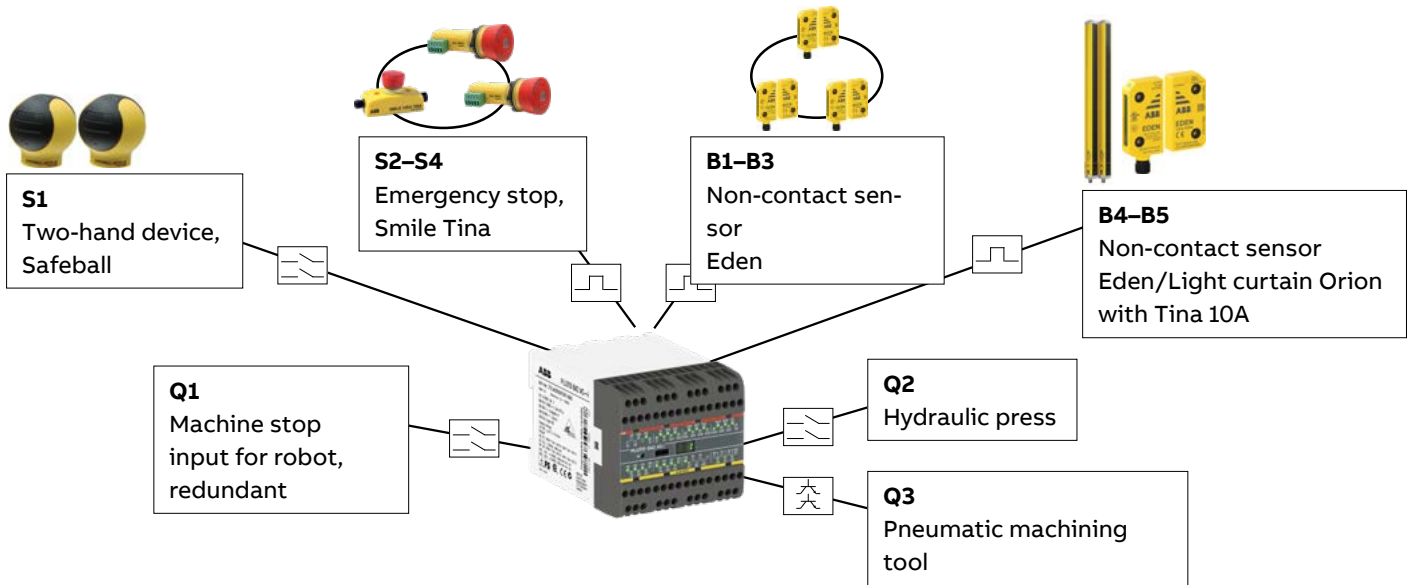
S2–S4
Emergency stop, Smile Tina

B1–B3
Non-contact sensor
Eden

S1
Two-hand device, Safeball

B4–B5
Non-contact sensor Eden/Light curtain Orion with Tina 10A

Q1
Machine stop input for robot, redundant

Q2
Hydraulic press

Q3
Pneumatic machining tool